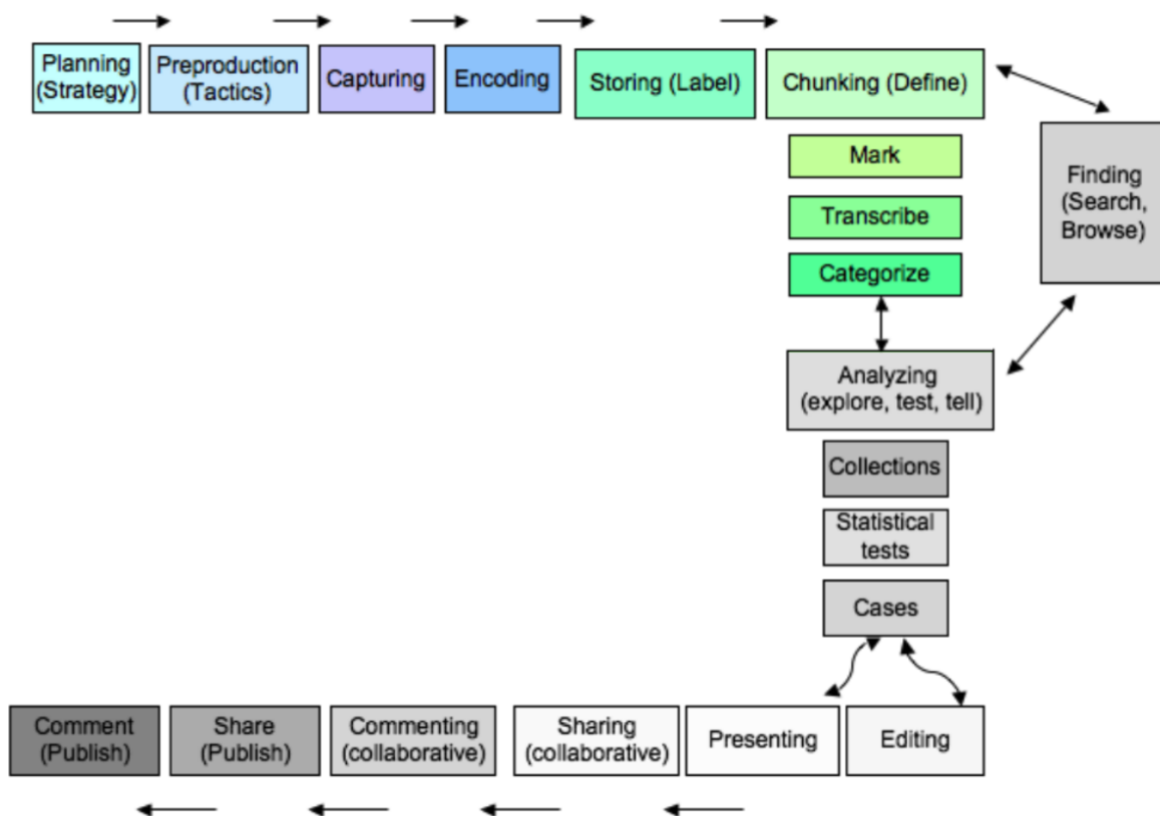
Planning (Strategy)

Preproduction (Tactics)

Capturing

Encoding

Storing (Label)

Chunking (Define)

Mark

Transcribe

Categorize

Finding (Search, Browse)

Analyzing (explore, test, tell)

Collections

Statistical tests

Cases

Comment (Publish)

Share (Publish)

Commenting (collaborative)

Sharing (collaborative)

Presenting

Editing